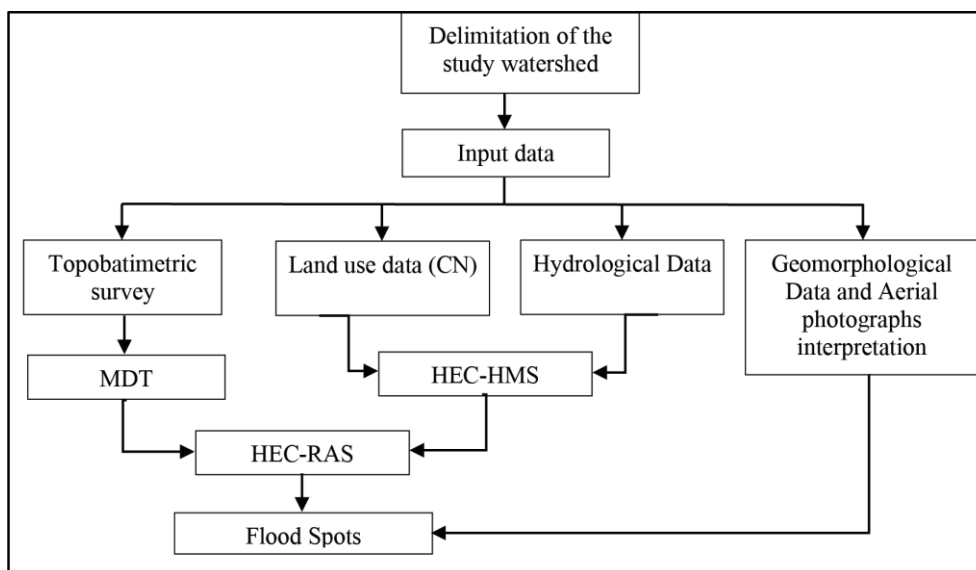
Delimitation of the study watershed

Input data

Topobatimetric survey

Land use data (CN)

Hydrological Data

Geomorphological Data and Aerial photographs interpretation

MDT

HEC-HMS

HEC-RAS

Flood Spots